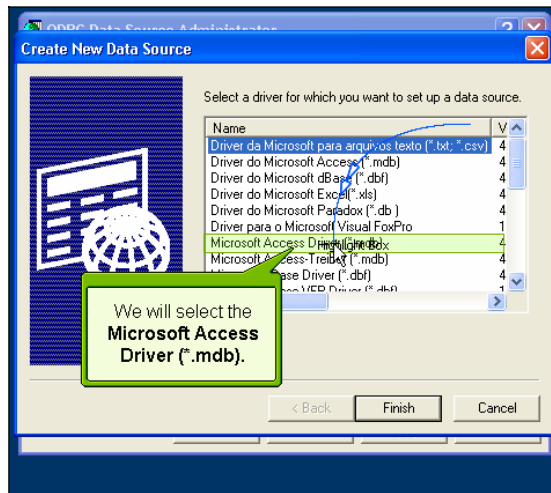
ODBC Data Source Administrator

Create New Data Source

Select a driver for which you want to set up a data source.

| Name | V |
|---|---|
| Driver da Microsoft para arquivos texto (*.txt; *.csv) | 4 |
| Driver do Microsoft Access (*.mdb) | 4 |
| Driver do Microsoft dBase (*.dbf) | 4 |
| Driver do Microsoft Excel(*.xls) | 4 |
| Driver do Microsoft Paradox (*.db ) | 4 |
| Driver para o Microsoft Visual FoxPro | 1 |
| Microsoft Access Driver (*.mdb) | 4 |
| Microsoft Access-Treiber (*.mdb) | 4 |
| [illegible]ase Driver (*.dbf) | 4 |
| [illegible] VFP Driver (*.dbf) | 1 |

Highlight Box

We will select the **Microsoft Access Driver (*.mdb).**

< Back
Finish
Cancel